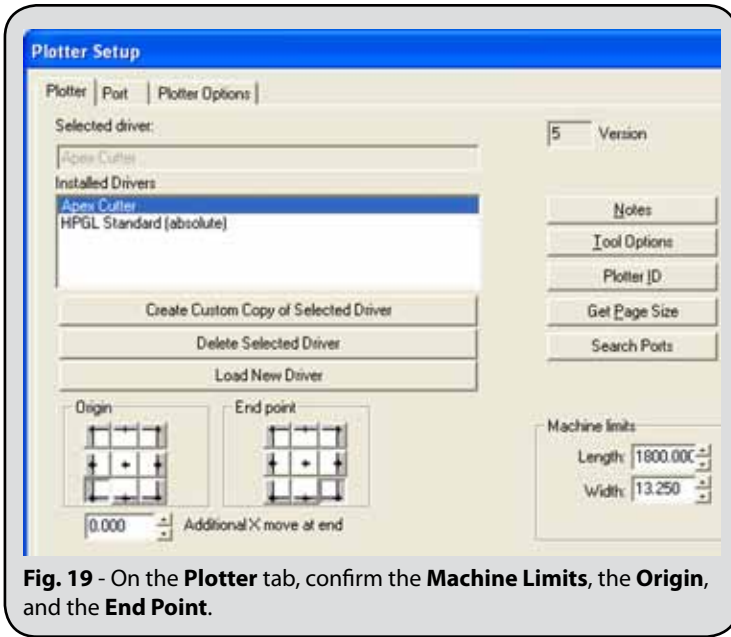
Plotter Setup

Plotter | Port | Plotter Options

Selected driver:

Apex Cutter

Installed Drivers

Apex Cutter
HPGL Standard (absolute)

5 Version

Notes

Tool Options

Plotter ID

Get Page Size

Search Ports

Create Custom Copy of Selected Driver

Delete Selected Driver

Load New Driver

Origin

End point

0.000 Additional X move at end

Machine limits

Length: 1800.000

Width: 13.250

**Fig. 19** - On the **Plotter** tab, confirm the **Machine Limits**, the **Origin**, and the **End Point**.